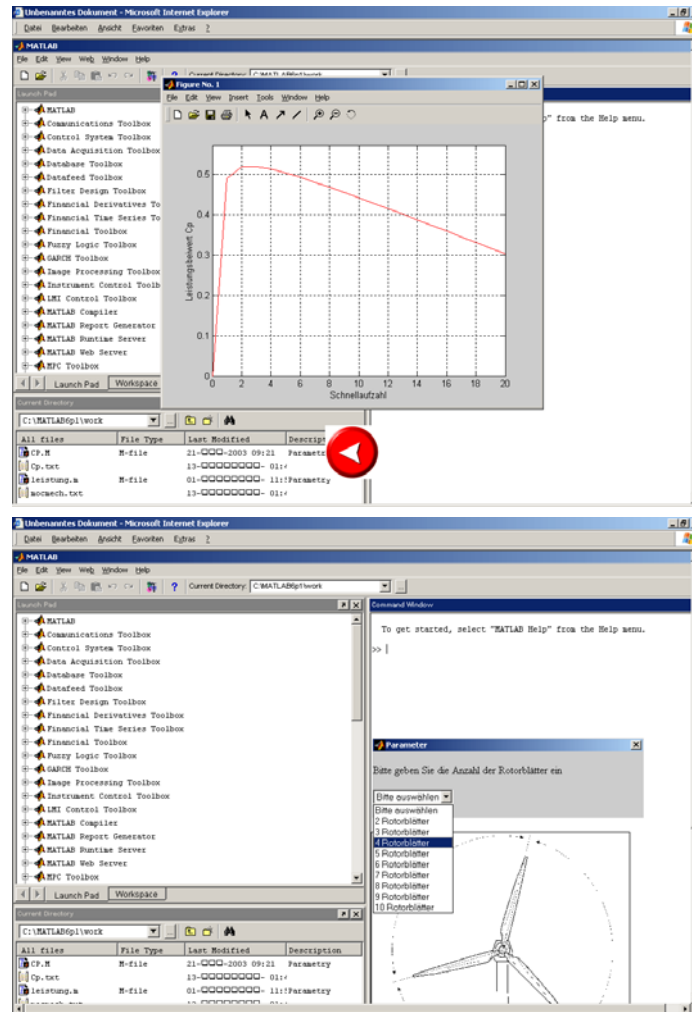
Unbenanntes Dokument - Microsoft Internet Explorer

Datei Bearbeiten Ansicht Favoriten Extras ?

MATLAB

File Edit View Web Window Help

Current Directory: C:\MATLAB6p1\work

Launch Pad

MATLAB
Communications Toolbox
Control System Toolbox
Data Acquisition Toolbox
Database Toolbox
Datafeed Toolbox
Filter Design Toolbox
Financial Derivatives To
Financial Time Series To
Financial Toolbox
Fuzzy Logic Toolbox
GARCH Toolbox
Image Processing Toolbox
Instrument Control Toolb
LMI Control Toolbox
MATLAB Compiler
MATLAB Report Generator
MATLAB Runtime Server
MATLAB Web Server
MPC Toolbox

Launch Pad Workspace

Figure No. 1

File Edit View Insert Tools Window Help

Leistungsbeiwert Cp

0.5
0.4
0.3
0.2
0.1
0

0 2 4 6 8 10 12 14 16 18 20

Schnellaufzahl

p" from the Help menu.

Current Directory

C:\MATLAB6p1\work

| All files | File Type | Last Modified | Descrip |
|---|---|---|---|
| CP.M | M-file | 21-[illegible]-2003 09:21 | Parametry |
| Cp.txt | | 13-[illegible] 01: | |
| leistung.m | M-file | 01-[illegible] 11: | Parametry |
| mocmech.txt | | 13-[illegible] 01: | |

Unbenanntes Dokument - Microsoft Internet Explorer

Datei Bearbeiten Ansicht Favoriten Extras ?

MATLAB

File Edit View Web Window Help

Current Directory: C:\MATLAB6p1\work

Launch Pad

MATLAB
Communications Toolbox
Control System Toolbox
Data Acquisition Toolbox
Database Toolbox
Datafeed Toolbox
Filter Design Toolbox
Financial Derivatives Toolbox
Financial Time Series Toolbox
Financial Toolbox
Fuzzy Logic Toolbox
GARCH Toolbox
Image Processing Toolbox
Instrument Control Toolbox
LMI Control Toolbox
MATLAB Compiler
MATLAB Report Generator
MATLAB Runtime Server
MATLAB Web Server
MPC Toolbox

Launch Pad Workspace

Command Window

To get started, select "MATLAB Help" from the Help menu.

>>

Parameter

Bitte geben Sie die Anzahl der Rotorblätter ein

Bitte auswählen
Bitte auswählen
2 Rotorblätter
3 Rotorblätter
4 Rotorblätter
5 Rotorblätter
6 Rotorblätter
7 Rotorblätter
8 Rotorblätter
9 Rotorblätter
10 Rotorblätter

Current Directory

C:\MATLAB6p1\work

| All files | File Type | Last Modified | Description |
|---|---|---|---|
| CP.M | M-file | 21-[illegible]-2003 09:21 | Parametry |
| Cp.txt | | 13-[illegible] 01: | |
| leistung.m | M-file | 01-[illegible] 11: | Parametry |